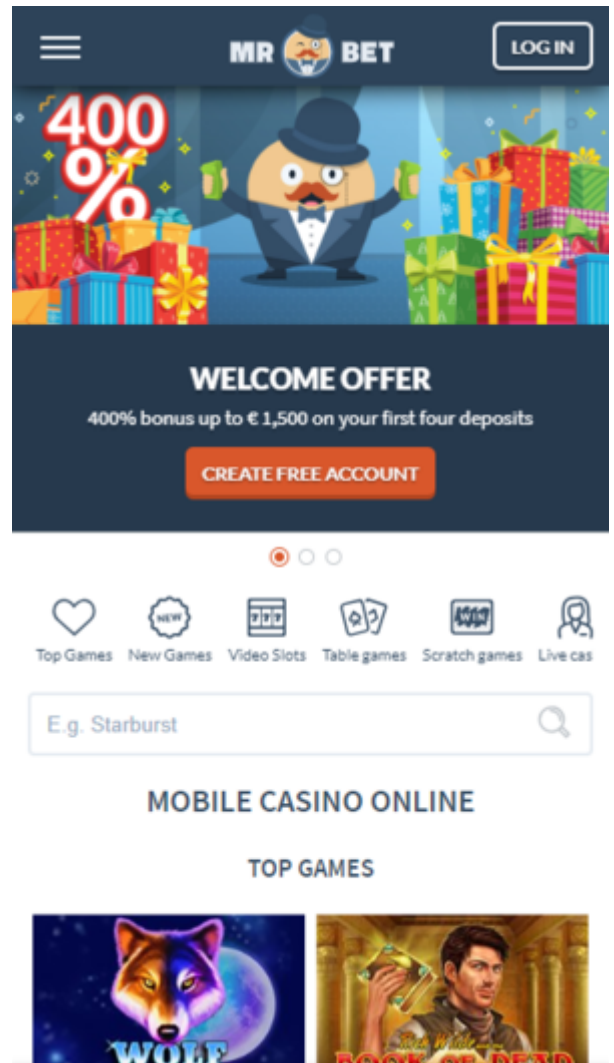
MR BET

LOG IN

400%

WELCOME OFFER

400% bonus up to € 1,500 on your first four deposits

CREATE FREE ACCOUNT

Top Games New Games Video Slots Table games Scratch games Live cas

E.g. Starburst

MOBILE CASINO ONLINE

TOP GAMES

WOLF

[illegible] BOOK OF DEAD